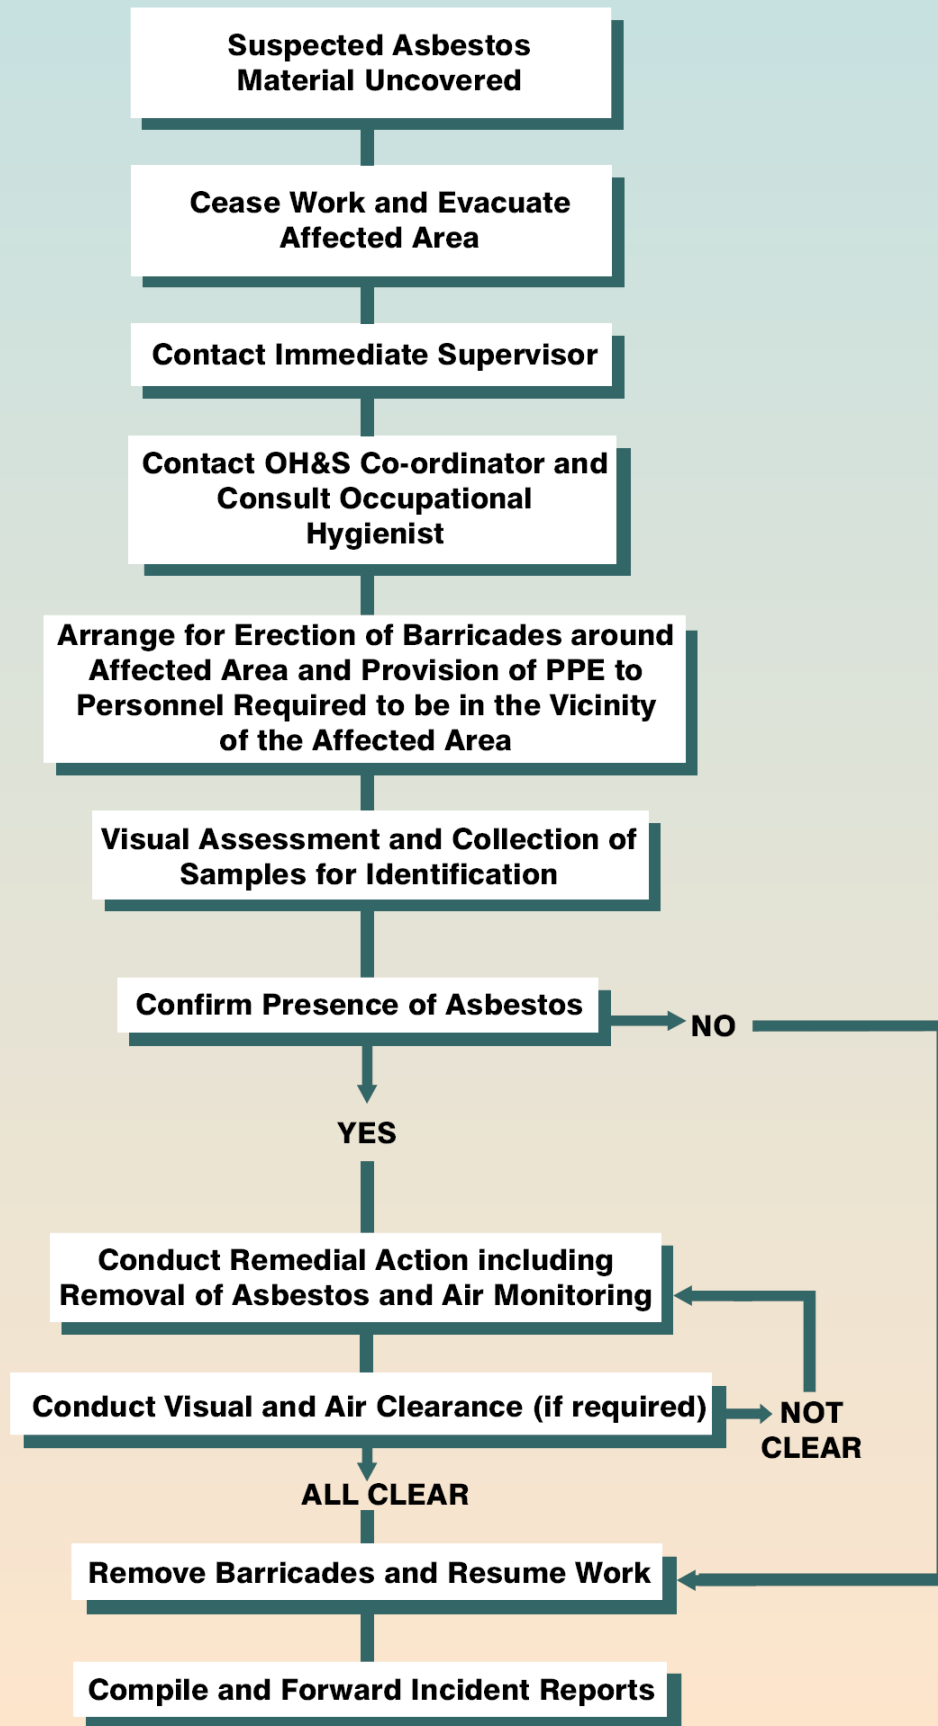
Suspected Asbestos Material Uncovered

Cease Work and Evacuate Affected Area

Contact Immediate Supervisor

Contact OH&S Co-ordinator and Consult Occupational Hygienist

Arrange for Erection of Barricades around Affected Area and Provision of PPE to Personnel Required to be in the Vicinity of the Affected Area

Visual Assessment and Collection of Samples for Identification

Confirm Presence of Asbestos

NO

YES

Conduct Remedial Action including Removal of Asbestos and Air Monitoring

Conduct Visual and Air Clearance (if required)

NOT CLEAR

ALL CLEAR

Remove Barricades and Resume Work

Compile and Forward Incident Reports